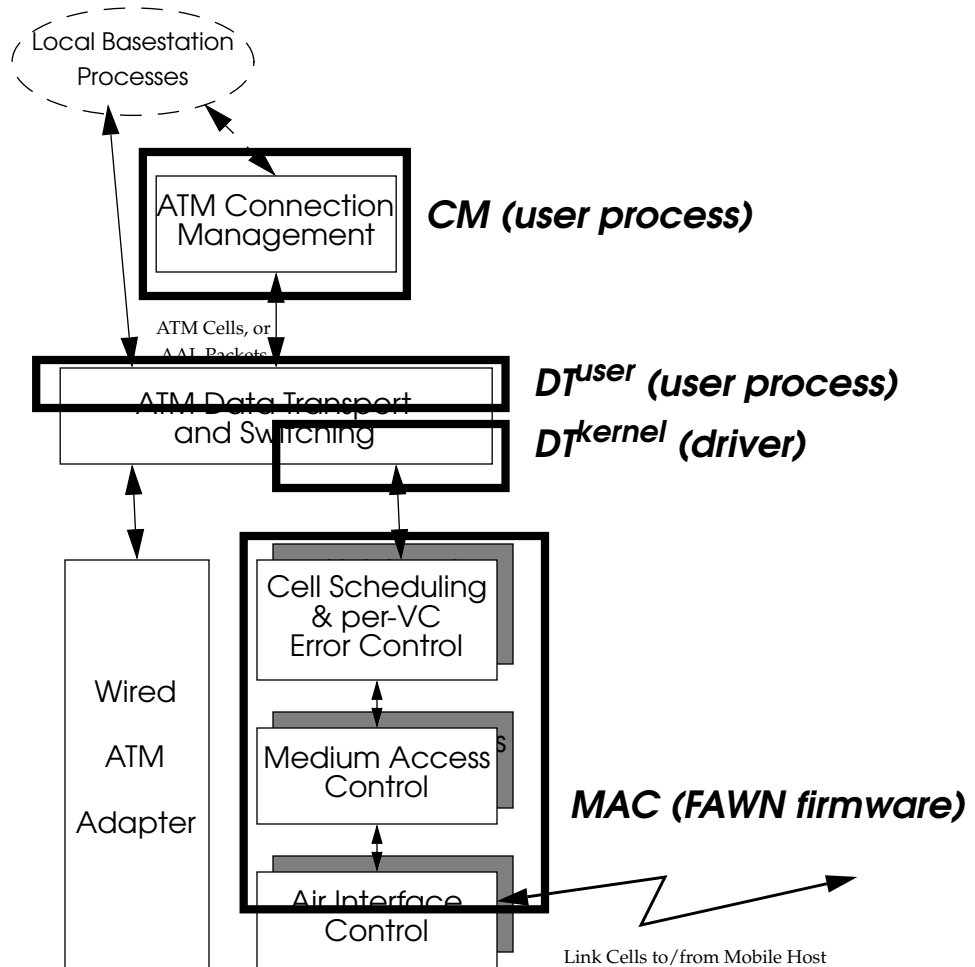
Local Basestation Processes

ATM Connection Management

CM (user process)

ATM Cells, or AAL Packets

ATM Data Transport and Switching

$DT^{user}$ (user process)

$DT^{kernel}$ (driver)

Cell Scheduling & per-VC Error Control

Wired ATM Adapter

Medium Access Control

MAC (FAWN firmware)

Air Interface Control

Link Cells to/from Mobile Host